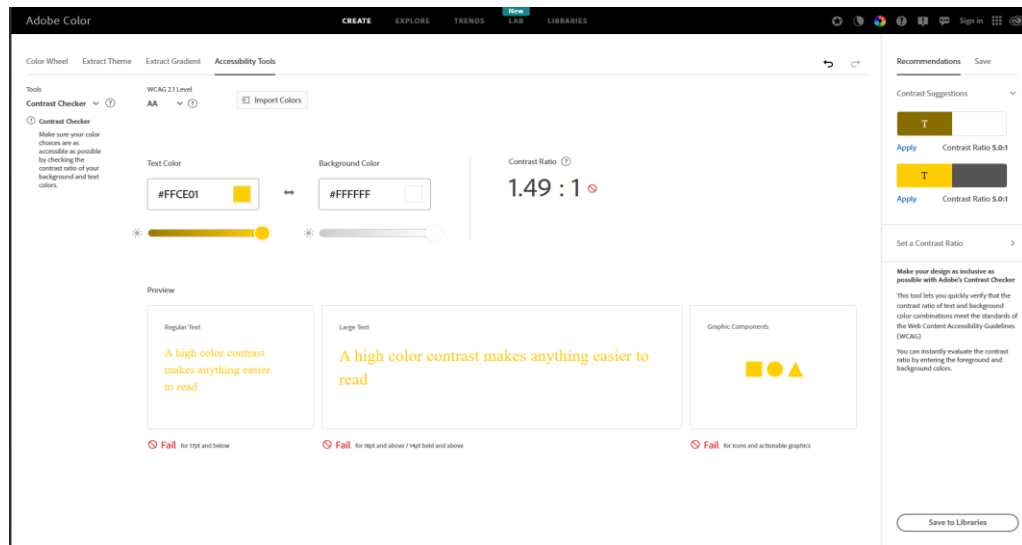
Adobe Color

CREATE EXPLORE TRENDS New LAB LIBRARIES

Sign In

Color Wheel Extract Theme Extract Gradient Accessibility Tools

Tools
Contrast Checker

Contrast Checker
Make sure your color choices are as accessible as possible by checking the contrast ratio of your background and text colors.

WCAG 2.1 Level
AA

Import Colors

Text Color
#FFCE01

Background Color
#FFFFFF

Contrast Ratio
1.49 : 1

Preview

Regular Text
A high color contrast makes anything easier to read

Large Text
A high color contrast makes anything easier to read

Graphic Components

Fail for 17pt and below

Fail for 18pt and above / 14pt bold and above

Fail for icons and actionable graphics

Recommendations Save

Contrast Suggestions

T

Apply Contrast Ratio 5.0:1

T

Apply Contrast Ratio 5.0:1

Set a Contrast Ratio

Make your design as inclusive as possible with Adobe's Contrast Checker

This tool lets you quickly verify that the contrast ratio of text and background color combinations meet the standards of the Web Content Accessibility Guidelines (WCAG)

You can instantly evaluate the contrast ratio by entering the foreground and background colors.

Save to Libraries